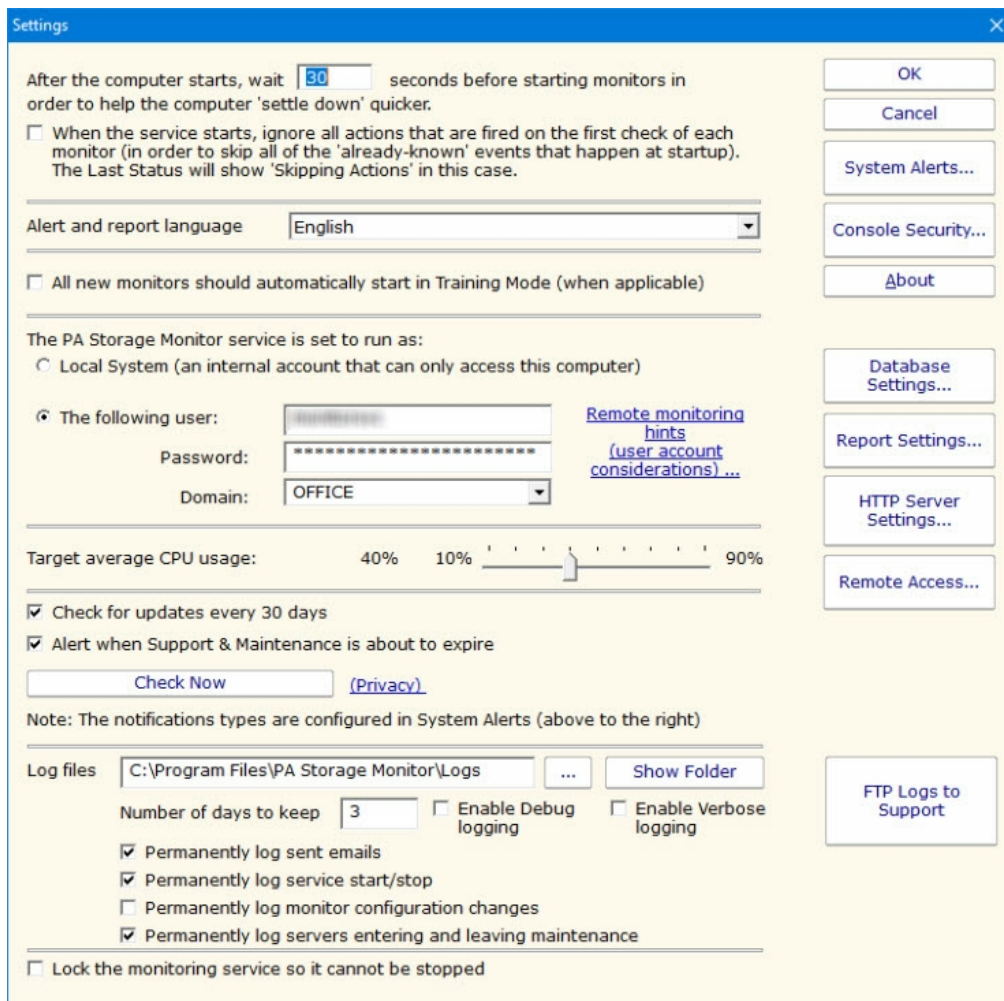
Settings

After the computer starts, wait 30 seconds before starting monitors in order to help the computer 'settle down' quicker.

When the service starts, ignore all actions that are fired on the first check of each monitor (in order to skip all of the 'already-known' events that happen at startup). The Last Status will show 'Skipping Actions' in this case.

Alert and report language English

All new monitors should automatically start in Training Mode (when applicable)

The PA Storage Monitor service is set to run as:
Local System (an internal account that can only access this computer)

The following user: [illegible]
Password: ************************
Domain: OFFICE

Remote monitoring hints (user account considerations) ...

Target average CPU usage: 40% 10% 90%

Check for updates every 30 days
Alert when Support & Maintenance is about to expire

Check Now (Privacy)

Note: The notifications types are configured in System Alerts (above to the right)

Log files C:\Program Files\PA Storage Monitor\Logs ... Show Folder
Number of days to keep 3 Enable Debug logging Enable Verbose logging
Permanently log sent emails
Permanently log service start/stop
Permanently log monitor configuration changes
Permanently log servers entering and leaving maintenance

Lock the monitoring service so it cannot be stopped

OK
Cancel
System Alerts...
Console Security...
About
Database Settings...
Report Settings...
HTTP Server Settings...
Remote Access...
FTP Logs to Support